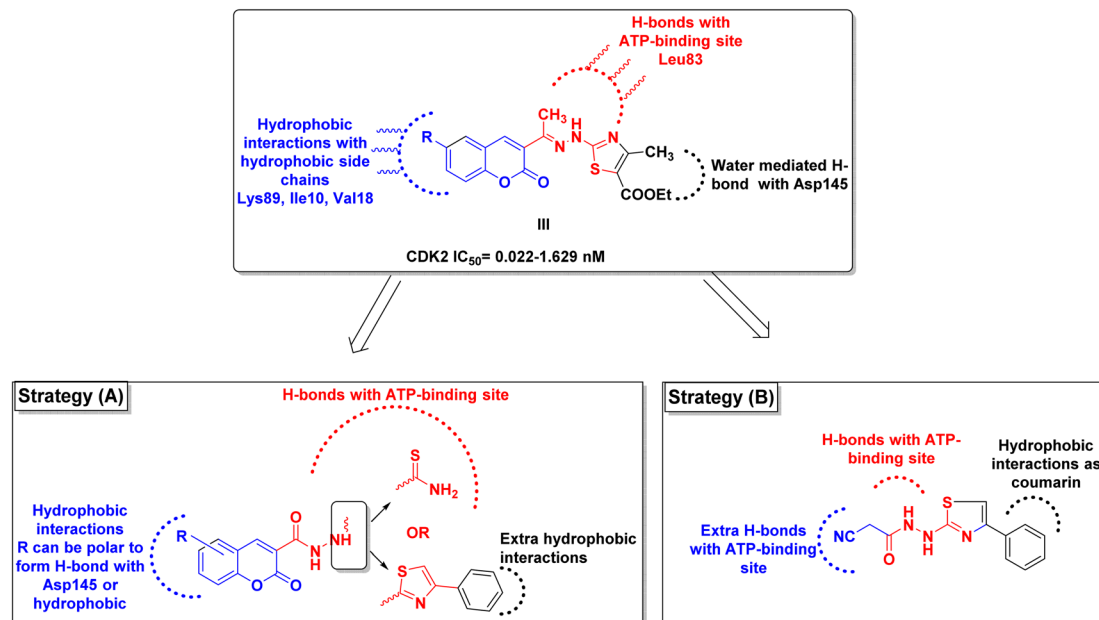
H-bonds with ATP-binding site Leu83

Hydrophobic interactions with hydrophobic side chains Lys89, Ile10, Val18

R

O O

$CH_3$

N

H N

N

S

$CH_3$

COOEt

Water mediated H-bond with Asp145

III

CDK2 $IC_{50}$= 0.022-1.629 nM

Strategy (A)

H-bonds with ATP-binding site

Hydrophobic interactions R can be polar to form H-bond with Asp145 or hydrophobic

R

O O

O

N H

NH

S

$NH_2$

OR

S

N

Extra hydrophobic interactions

Strategy (B)

H-bonds with ATP-binding site

Hydrophobic interactions as coumarin

Extra H-bonds with ATP-binding site

NC

O

H N

N H

S

N